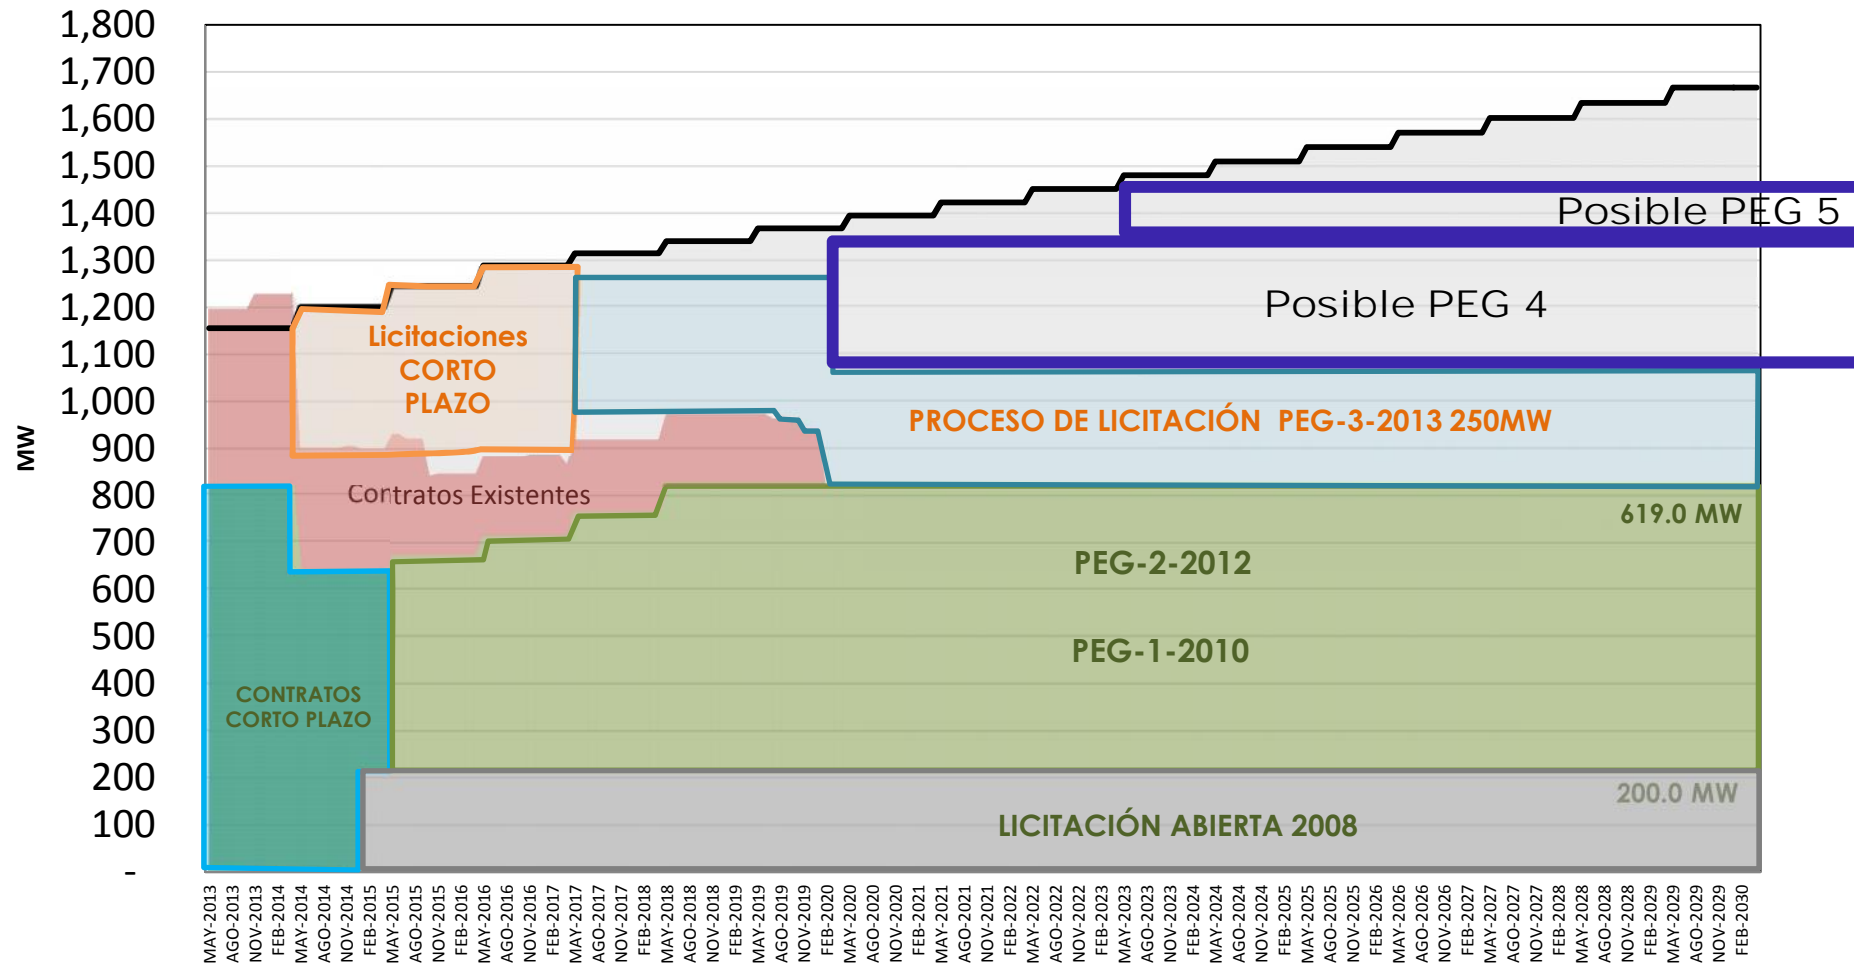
1,800
1,700
1,600
1,500
1,400
1,300
1,200
1,100
1,000
900
800
700
600
500
400
300
200
100
-

MW

Posible PEG 5

Posible PEG 4

Licitaciones CORTO PLAZO

PROCESO DE LICITACIÓN PEG-3-2013 250MW

Contratos Existentes

619.0 MW

PEG-2-2012

PEG-1-2010

CONTRATOS CORTO PLAZO

200.0 MW

LICITACIÓN ABIERTA 2008

MAY-2013 AGO-2013 NOV-2013 FEB-2014 MAY-2014 AGO-2014 NOV-2014 FEB-2015 MAY-2015 AGO-2015 NOV-2015 FEB-2016 MAY-2016 AGO-2016 NOV-2016 FEB-2017 MAY-2017 AGO-2017 NOV-2017 FEB-2018 MAY-2018 AGO-2018 NOV-2018 FEB-2019 MAY-2019 AGO-2019 NOV-2019 FEB-2020 MAY-2020 AGO-2020 NOV-2020 FEB-2021 MAY-2021 AGO-2021 NOV-2021 FEB-2022 MAY-2022 AGO-2022 NOV-2022 FEB-2023 MAY-2023 AGO-2023 NOV-2023 FEB-2024 MAY-2024 AGO-2024 NOV-2024 FEB-2025 MAY-2025 AGO-2025 NOV-2025 FEB-2026 MAY-2026 AGO-2026 NOV-2026 FEB-2027 MAY-2027 AGO-2027 NOV-2027 FEB-2028 MAY-2028 AGO-2028 NOV-2028 FEB-2029 MAY-2029 AGO-2029 NOV-2029 FEB-2030